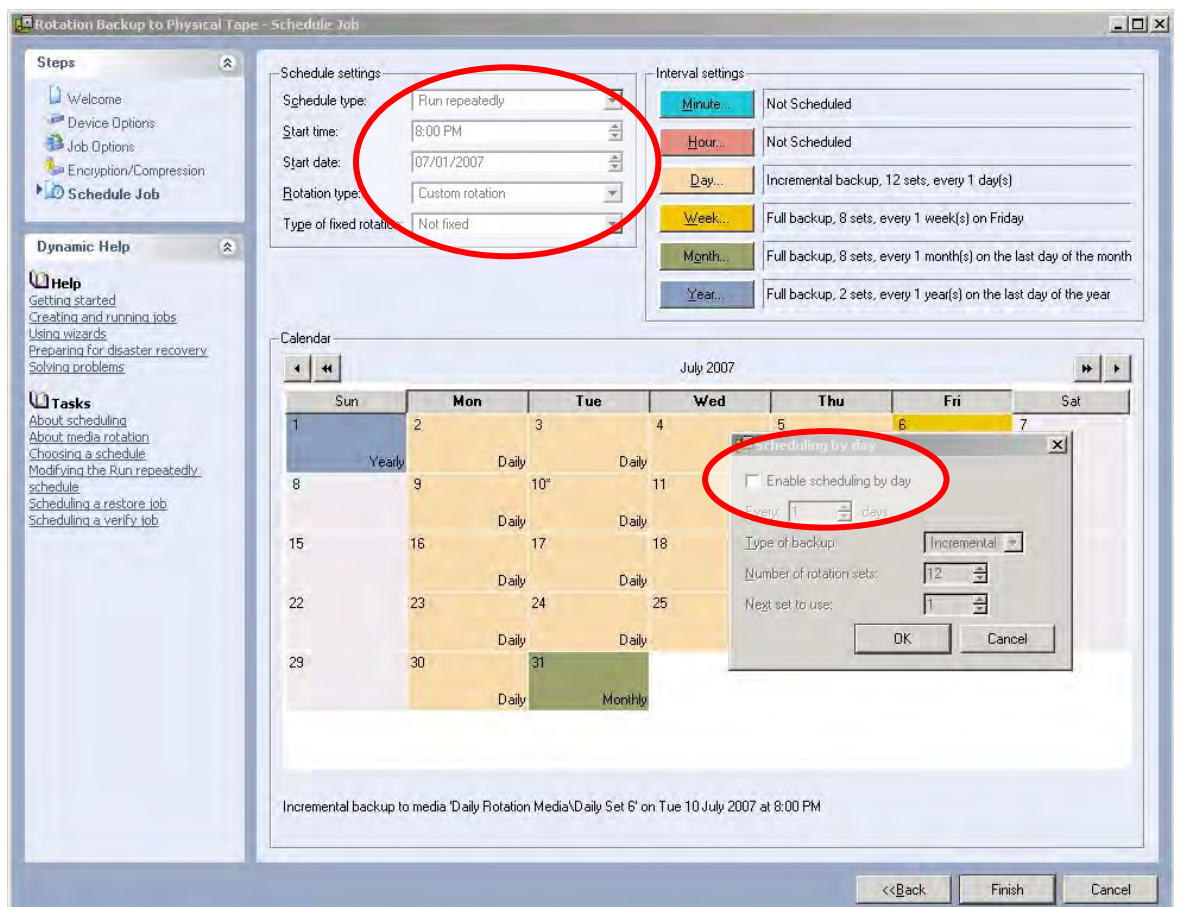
Rotation Backup to Physical Tape - Schedule Job

Steps
Welcome
Device Options
Job Options
Encryption/Compression
Schedule Job

Dynamic Help
Help
Getting started
Creating and running jobs
Using wizards
Preparing for disaster recovery
Solving problems

Tasks
About scheduling
About media rotation
Choosing a schedule
Modifying the Run repeatedly schedule
Scheduling a restore job
Scheduling a verify job

Schedule settings
Schedule type: Run repeatedly
Start time: 8:00 PM
Start date: 07/01/2007
Rotation type: Custom rotation
Type of fixed rotation: Not fixed

Interval settings
| Minute... | Not Scheduled |
|---|---|
| Hour... | Not Scheduled |
| Day... | Incremental backup, 12 sets, every 1 day(s) |
| Week... | Full backup, 8 sets, every 1 week(s) on Friday |
| Month... | Full backup, 8 sets, every 1 month(s) on the last day of the month |
| Year... | Full backup, 2 sets, every 1 year(s) on the last day of the year |

Calendar
July 2007

| Sun | Mon | Tue | Wed | Thu | Fri | Sat |
|---|---|---|---|---|---|---|
| 1 Yearly | 2 Daily | 3 Daily | 4 | 5 | 6 | 7 |
| 8 | 9 Daily | 10* Daily | 11 | | | |
| 15 | 16 Daily | 17 Daily | 18 | | | |
| 22 | 23 Daily | 24 Daily | 25 | | | |
| 29 | 30 Daily | 31 Monthly | | | | |

Scheduling by day
Enable scheduling by day
Every: 1 days
Type of backup: Incremental
Number of rotation sets: 12
Next set to use: 1
OK Cancel

Incremental backup to media 'Daily Rotation Media\Daily Set 6' on Tue 10 July 2007 at 8:00 PM

<<Back Finish Cancel